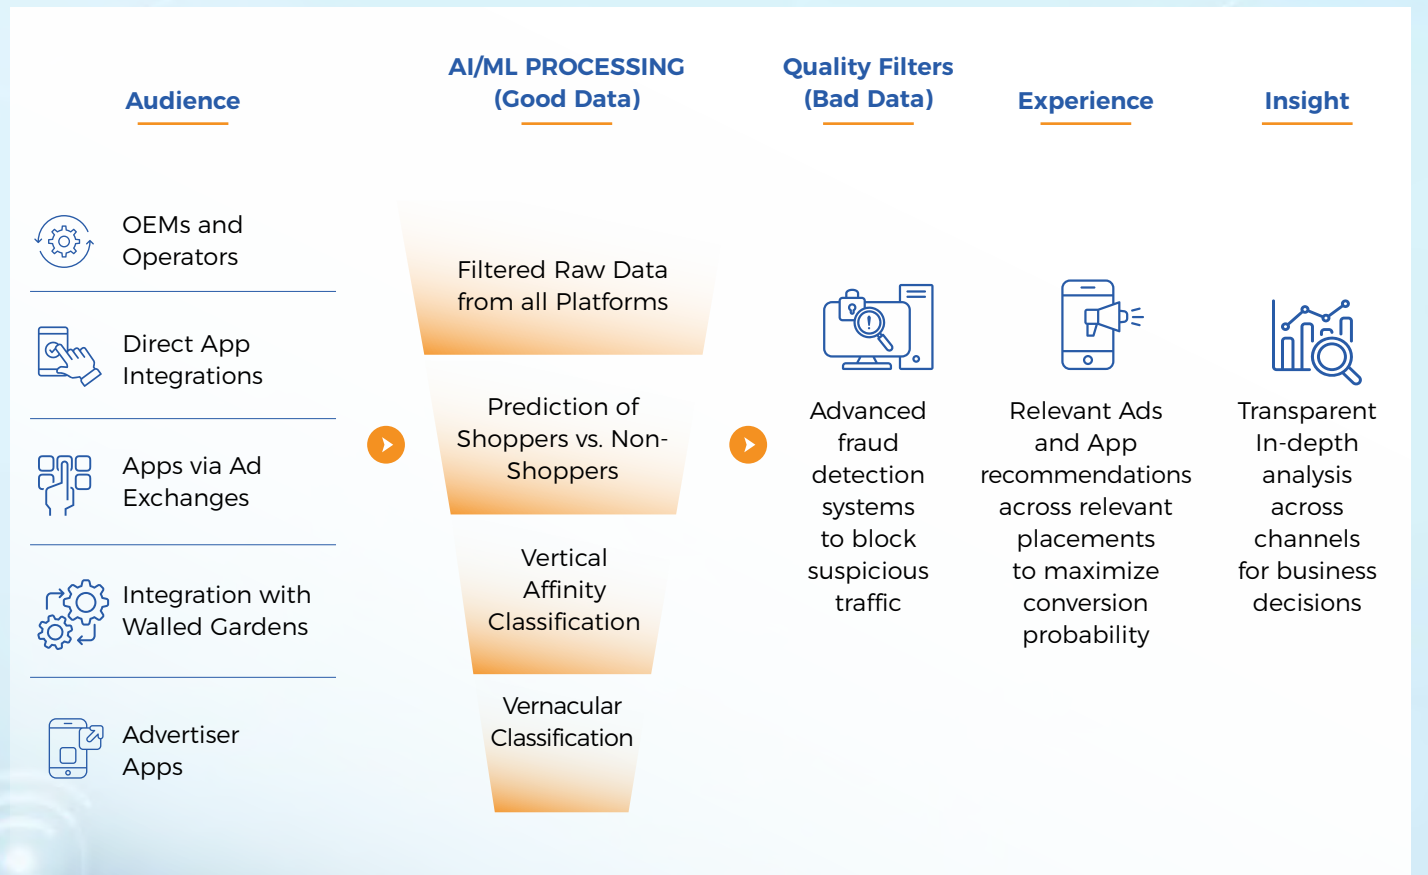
Audience

OEMs and Operators

Direct App Integrations

Apps via Ad Exchanges

Integration with Walled Gardens

Advertiser Apps

AI/ML PROCESSING (Good Data)

Filtered Raw Data from all Platforms

Prediction of Shoppers vs. Non-Shoppers

Vertical Affinity Classification

Vernacular Classification

Quality Filters (Bad Data)

Advanced fraud detection systems to block suspicious traffic

Experience

Relevant Ads and App recommendations across relevant placements to maximize conversion probability

Insight

Transparent In-depth analysis across channels for business decisions